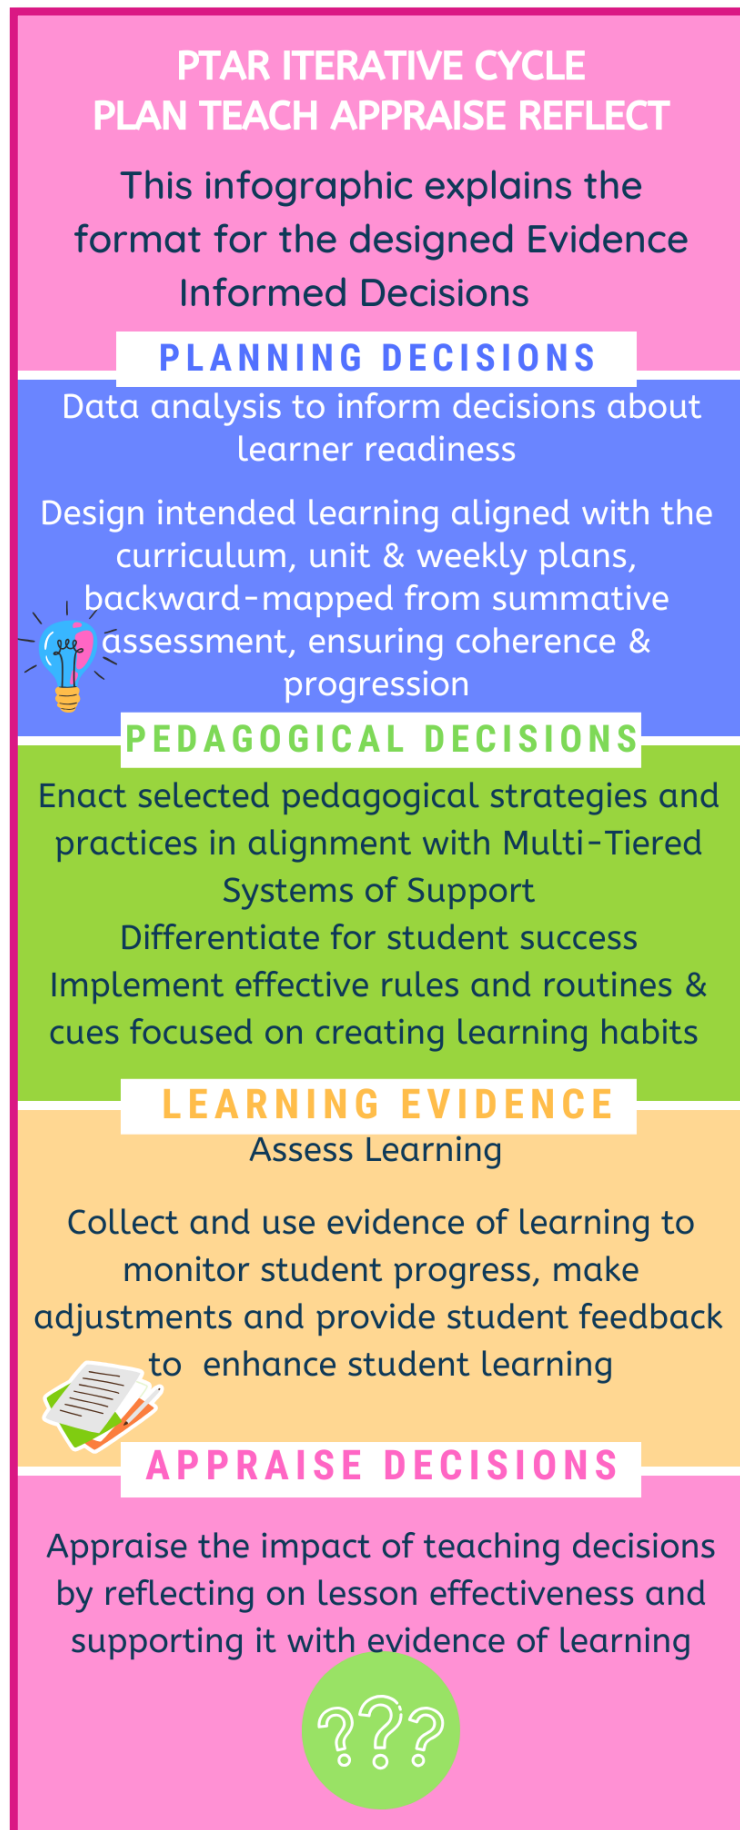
PTAR ITERATIVE CYCLE
PLAN TEACH APPRAISE REFLECT

This infographic explains the format for the designed Evidence Informed Decisions

PLANNING DECISIONS

Data analysis to inform decisions about learner readiness

Design intended learning aligned with the curriculum, unit & weekly plans, backward-mapped from summative assessment, ensuring coherence & progression

PEDAGOGICAL DECISIONS

Enact selected pedagogical strategies and practices in alignment with Multi-Tiered Systems of Support
Differentiate for student success
Implement effective rules and routines & cues focused on creating learning habits

LEARNING EVIDENCE

Assess Learning

Collect and use evidence of learning to monitor student progress, make adjustments and provide student feedback to enhance student learning

APPRAISE DECISIONS

Appraise the impact of teaching decisions by reflecting on lesson effectiveness and supporting it with evidence of learning

???